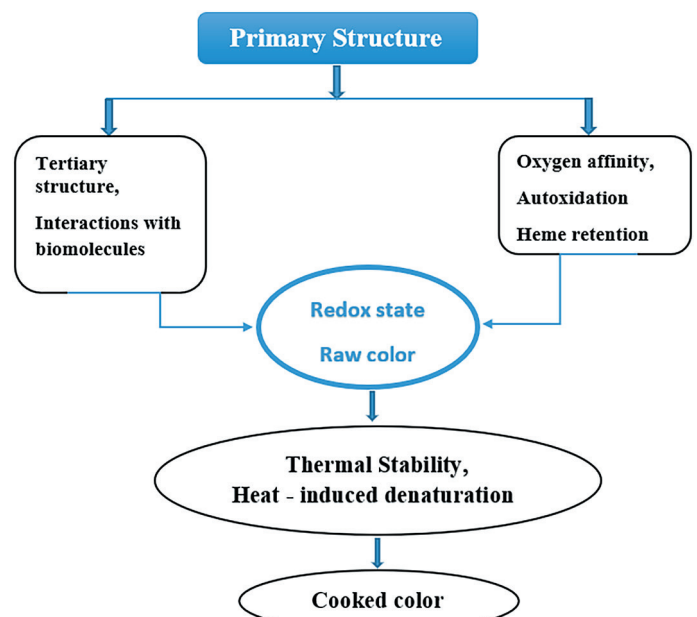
Primary Structure

Tertiary structure,

Interactions with biomolecules

Oxygen affinity,

Autoxidation

Heme retention

Redox state

Raw color

Thermal Stability,
Heat - induced denaturation

Cooked color